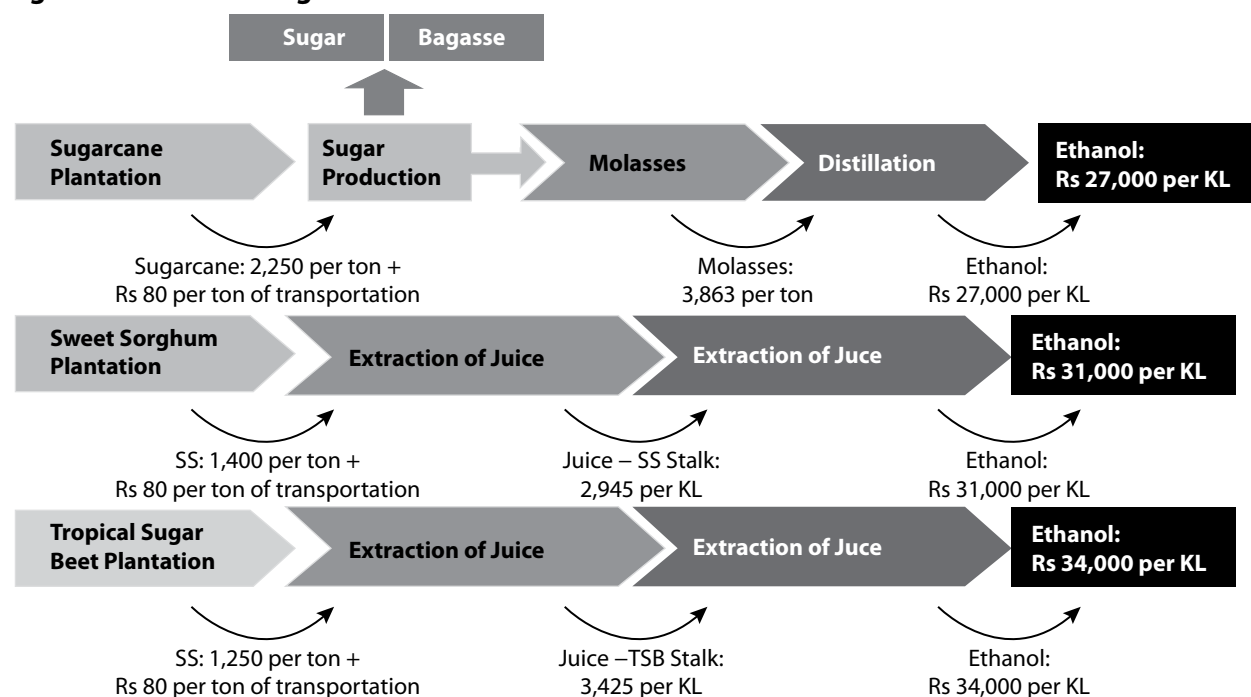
Sugar

Bagasse

Sugarcane Plantation

Sugar Production

Molasses

Distillation

Ethanol: Rs 27,000 per KL

Sugarcane: 2,250 per ton + Rs 80 per ton of transportation

Molasses: 3,863 per ton

Ethanol: Rs 27,000 per KL

Sweet Sorghum Plantation

Extraction of Juice

Extraction of Juce

Ethanol: Rs 31,000 per KL

SS: 1,400 per ton + Rs 80 per ton of transportation

Juice – SS Stalk: 2,945 per KL

Ethanol: Rs 31,000 per KL

Tropical Sugar Beet Plantation

Extraction of Juice

Extraction of Juce

Ethanol: Rs 34,000 per KL

SS: 1,250 per ton + Rs 80 per ton of transportation

Juice –TSB Stalk: 3,425 per KL

Ethanol: Rs 34,000 per KL